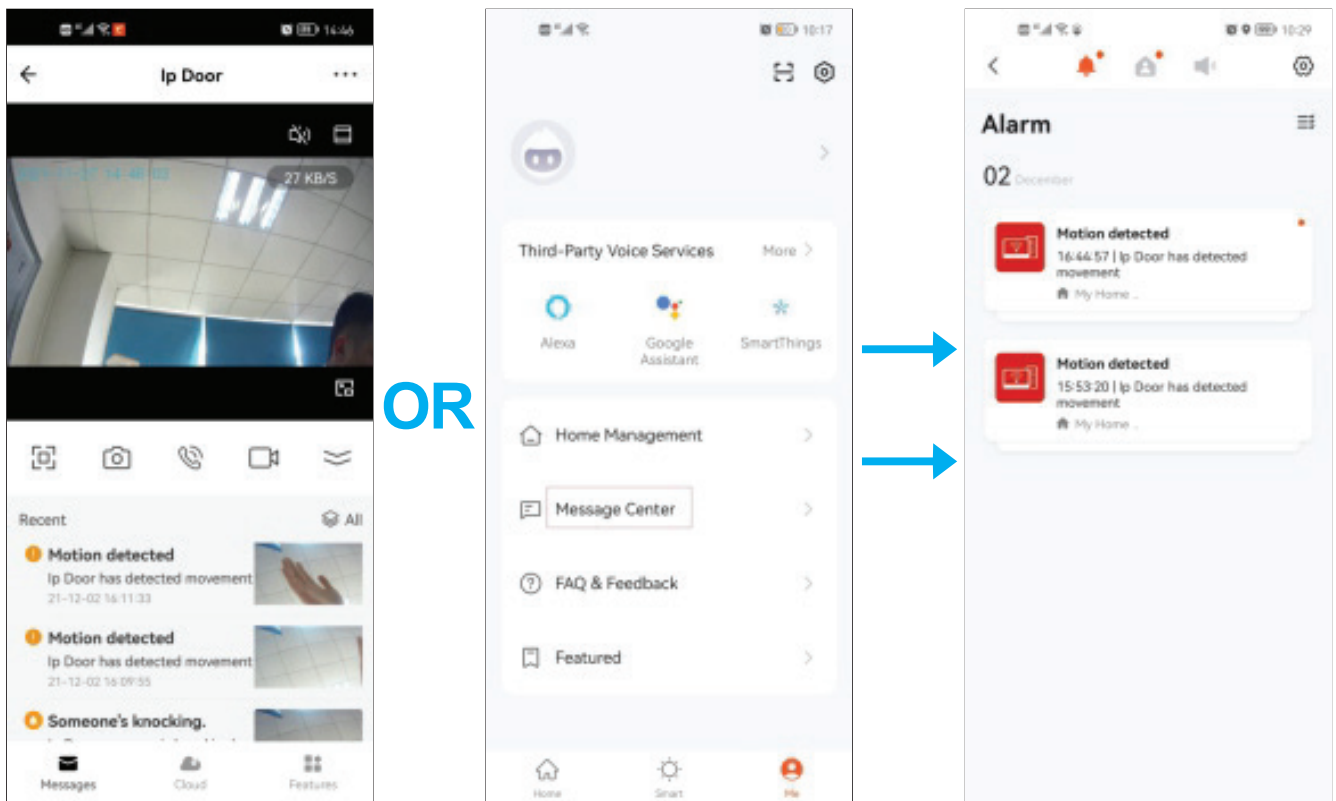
14:46

Ip Door

27 KB/S

Recent

All

Motion detected

Ip Door has detected movement

21-12-02 16:11:33

Motion detected

Ip Door has detected movement

21-12-02 16:09:55

Someone's knocking.

Messages

Cloud

Features

OR

10:17

Third-Party Voice Services

More

Alexa

Google Assistant

SmartThings

Home Management

Message Center

FAQ & Feedback

Featured

Home

Smart

Me

10:29

Alarm

02 December

Motion detected

16:44:57 | Ip Door has detected movement

My Home

Motion detected

15:53:20 | Ip Door has detected movement

My Home